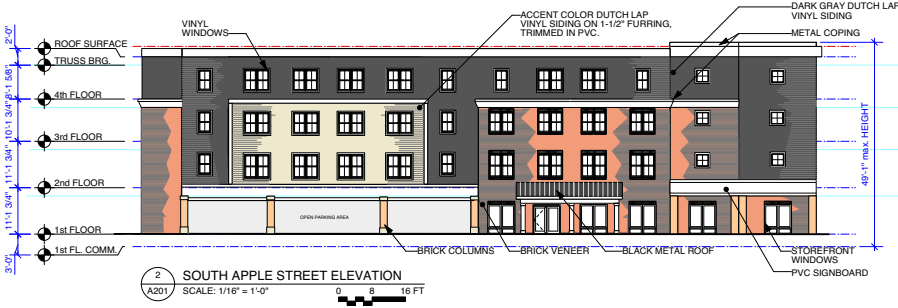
VINYL WINDOWS

ACCENT COLOR DUTCH LAP VINYL SIDING ON 1-1/2" FURRING, TRIMMED IN PVC.

DARK GRAY DUTCH LAP VINYL SIDING

METAL COPING

2'-0"

ROOF SURFACE

TRUSS BRG.

8'-1 5/8"

4th FLOOR

10'-1 3/4"

3rd FLOOR

11'-1 3/4"

2nd FLOOR

11'-1 3/4"

1st FLOOR

1st FL. COMM.

3'-0"

49'-1" max. HEIGHT

OPEN PARKING AREA

BRICK COLUMNS

BRICK VENEER

BLACK METAL ROOF

STOREFRONT WINDOWS

PVC SIGNBOARD

2
A201

SOUTH APPLE STREET ELEVATION

SCALE: 1/16" = 1'-0"

0 8 16 FT